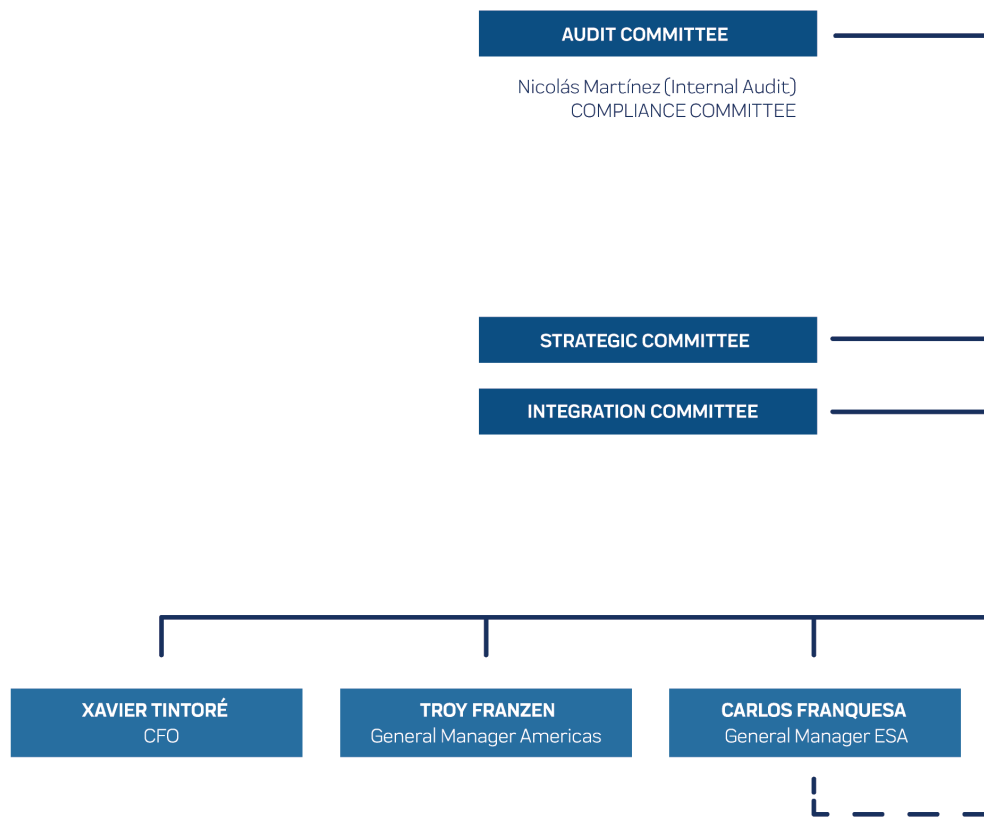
AUDIT COMMITTEE

Nicolás Martínez (Internal Audit)
COMPLIANCE COMMITTEE

STRATEGIC COMMITTEE

INTEGRATION COMMITTEE

XAVIER TINTORÉ
CFO

TROY FRANZEN
General Manager Americas

CARLOS FRANQUESA
General Manager ESA